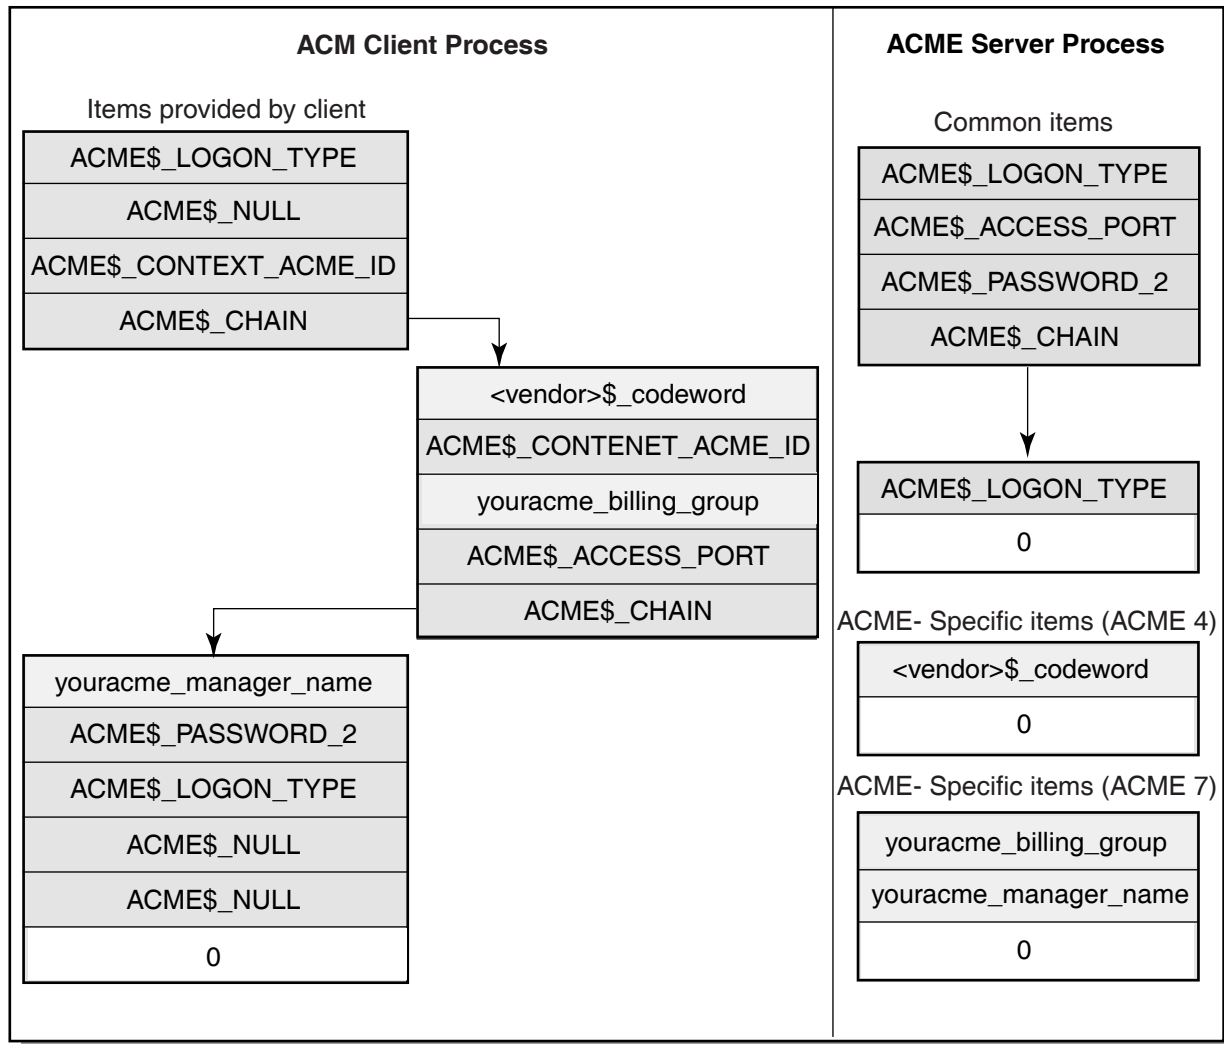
ACM Client Process

Items provided by client

ACME$_LOGON_TYPE

ACME$_NULL

ACME$_CONTEXT_ACME_ID

ACME$_CHAIN

<vendor>$_codeword

ACME$_CONTENET_ACME_ID

youracme_billing_group

ACME$_ACCESS_PORT

ACME$_CHAIN

youracme_manager_name

ACME$_PASSWORD_2

ACME$_LOGON_TYPE

ACME$_NULL

ACME$_NULL

0

ACME Server Process

Common items

ACME$_LOGON_TYPE

ACME$_ACCESS_PORT

ACME$_PASSWORD_2

ACME$_CHAIN

ACME$_LOGON_TYPE

0

ACME- Specific items (ACME 4)

<vendor>$_codeword

0

ACME- Specific items (ACME 7)

youracme_billing_group

youracme_manager_name

0